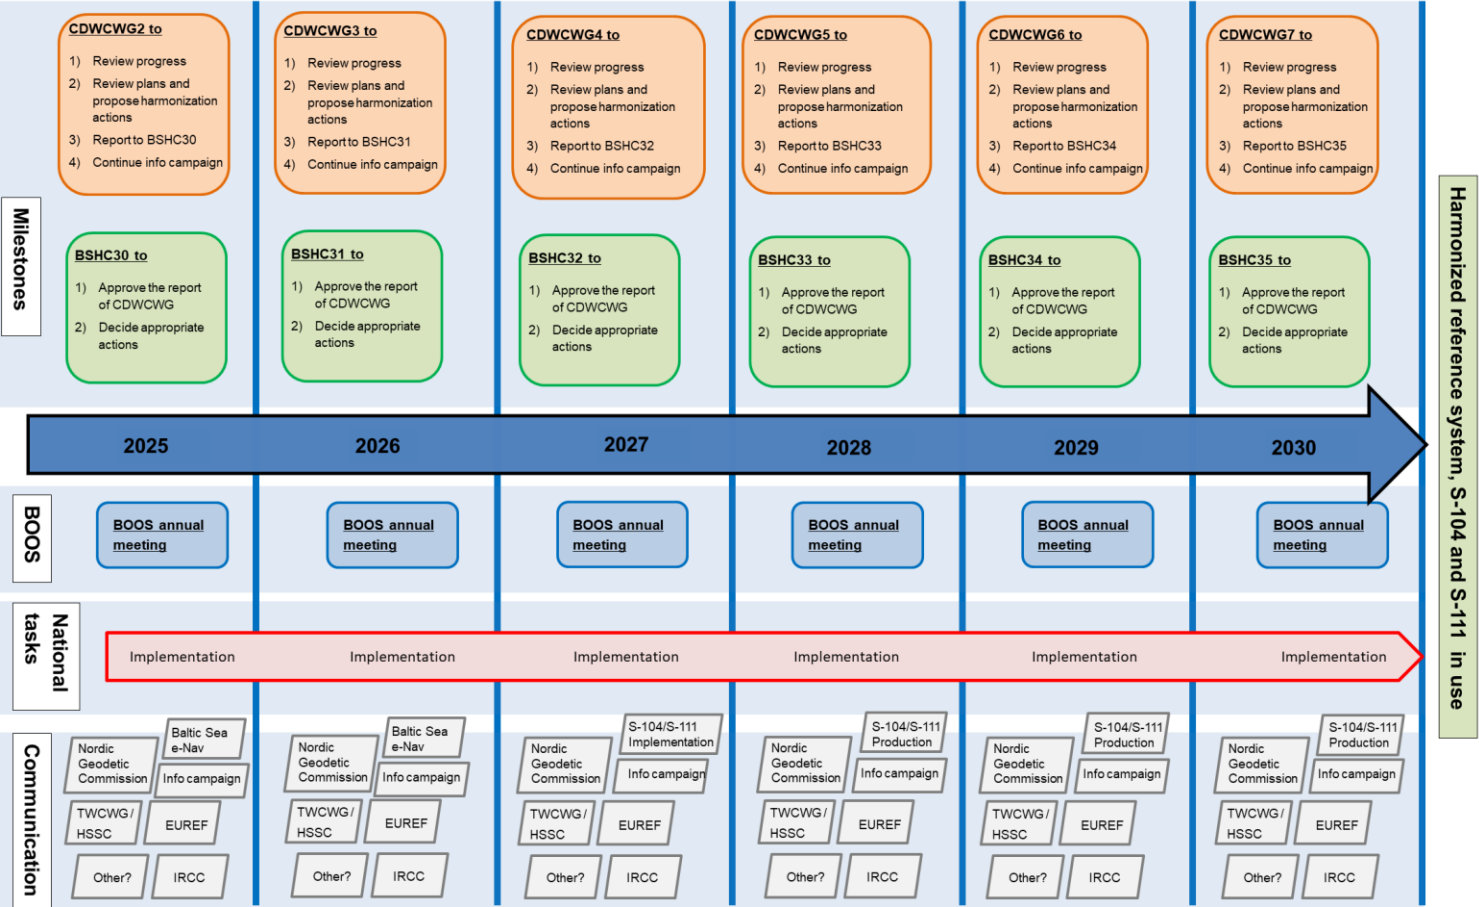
Milestones

CDWCWG2 to
1) Review progress
2) Review plans and propose harmonization actions
3) Report to BSHC30
4) Continue info campaign

CDWCWG3 to
1) Review progress
2) Review plans and propose harmonization actions
3) Report to BSHC31
4) Continue info campaign

CDWCWG4 to
1) Review progress
2) Review plans and propose harmonization actions
3) Report to BSHC32
4) Continue info campaign

CDWCWG5 to
1) Review progress
2) Review plans and propose harmonization actions
3) Report to BSHC33
4) Continue info campaign

CDWCWG6 to
1) Review progress
2) Review plans and propose harmonization actions
3) Report to BSHC34
4) Continue info campaign

CDWCWG7 to
1) Review progress
2) Review plans and propose harmonization actions
3) Report to BSHC35
4) Continue info campaign

BSHC30 to
1) Approve the report of CDWCWG
2) Decide appropriate actions

BSHC31 to
1) Approve the report of CDWCWG
2) Decide appropriate actions

BSHC32 to
1) Approve the report of CDWCWG
2) Decide appropriate actions

BSHC33 to
1) Approve the report of CDWCWG
2) Decide appropriate actions

BSHC34 to
1) Approve the report of CDWCWG
2) Decide appropriate actions

BSHC35 to
1) Approve the report of CDWCWG
2) Decide appropriate actions

2025 2026 2027 2028 2029 2030

BOOS

BOOS annual meeting
BOOS annual meeting
BOOS annual meeting
BOOS annual meeting
BOOS annual meeting
BOOS annual meeting

National tasks

Implementation Implementation Implementation Implementation Implementation Implementation

Communication

Nordic Geodetic Commission
Baltic Sea e-Nav
Info campaign
TWCWG / HSSC
EUREF
Other?
IRCC

Nordic Geodetic Commission
Baltic Sea e-Nav
Info campaign
TWCWG / HSSC
EUREF
Other?
IRCC

Nordic Geodetic Commission
S-104/S-111 Implementation
Info campaign
TWCWG / HSSC
EUREF
Other?
IRCC

Nordic Geodetic Commission
S-104/S-111 Production
Info campaign
TWCWG / HSSC
EUREF
Other?
IRCC

Nordic Geodetic Commission
S-104/S-111 Production
Info campaign
TWCWG / HSSC
EUREF
Other?
IRCC

Nordic Geodetic Commission
S-104/S-111 Production
Info campaign
TWCWG / HSSC
EUREF
Other?
IRCC

Harmonized reference system, S-104 and S-111 in use